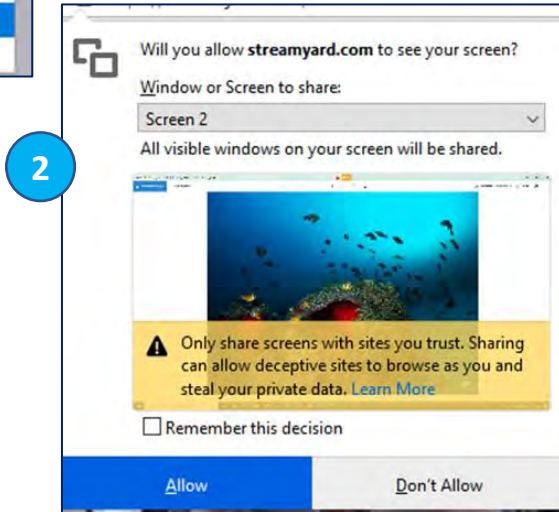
Will you allow **streamyard.com** to see your screen?

Window or Screen to share:

Screen 2

All visible windows on your screen will be shared.

2

Only share screens with sites you trust. Sharing can allow deceptive sites to browse as you and steal your private data. Learn More

Remember this decision

Allow

Don't Allow